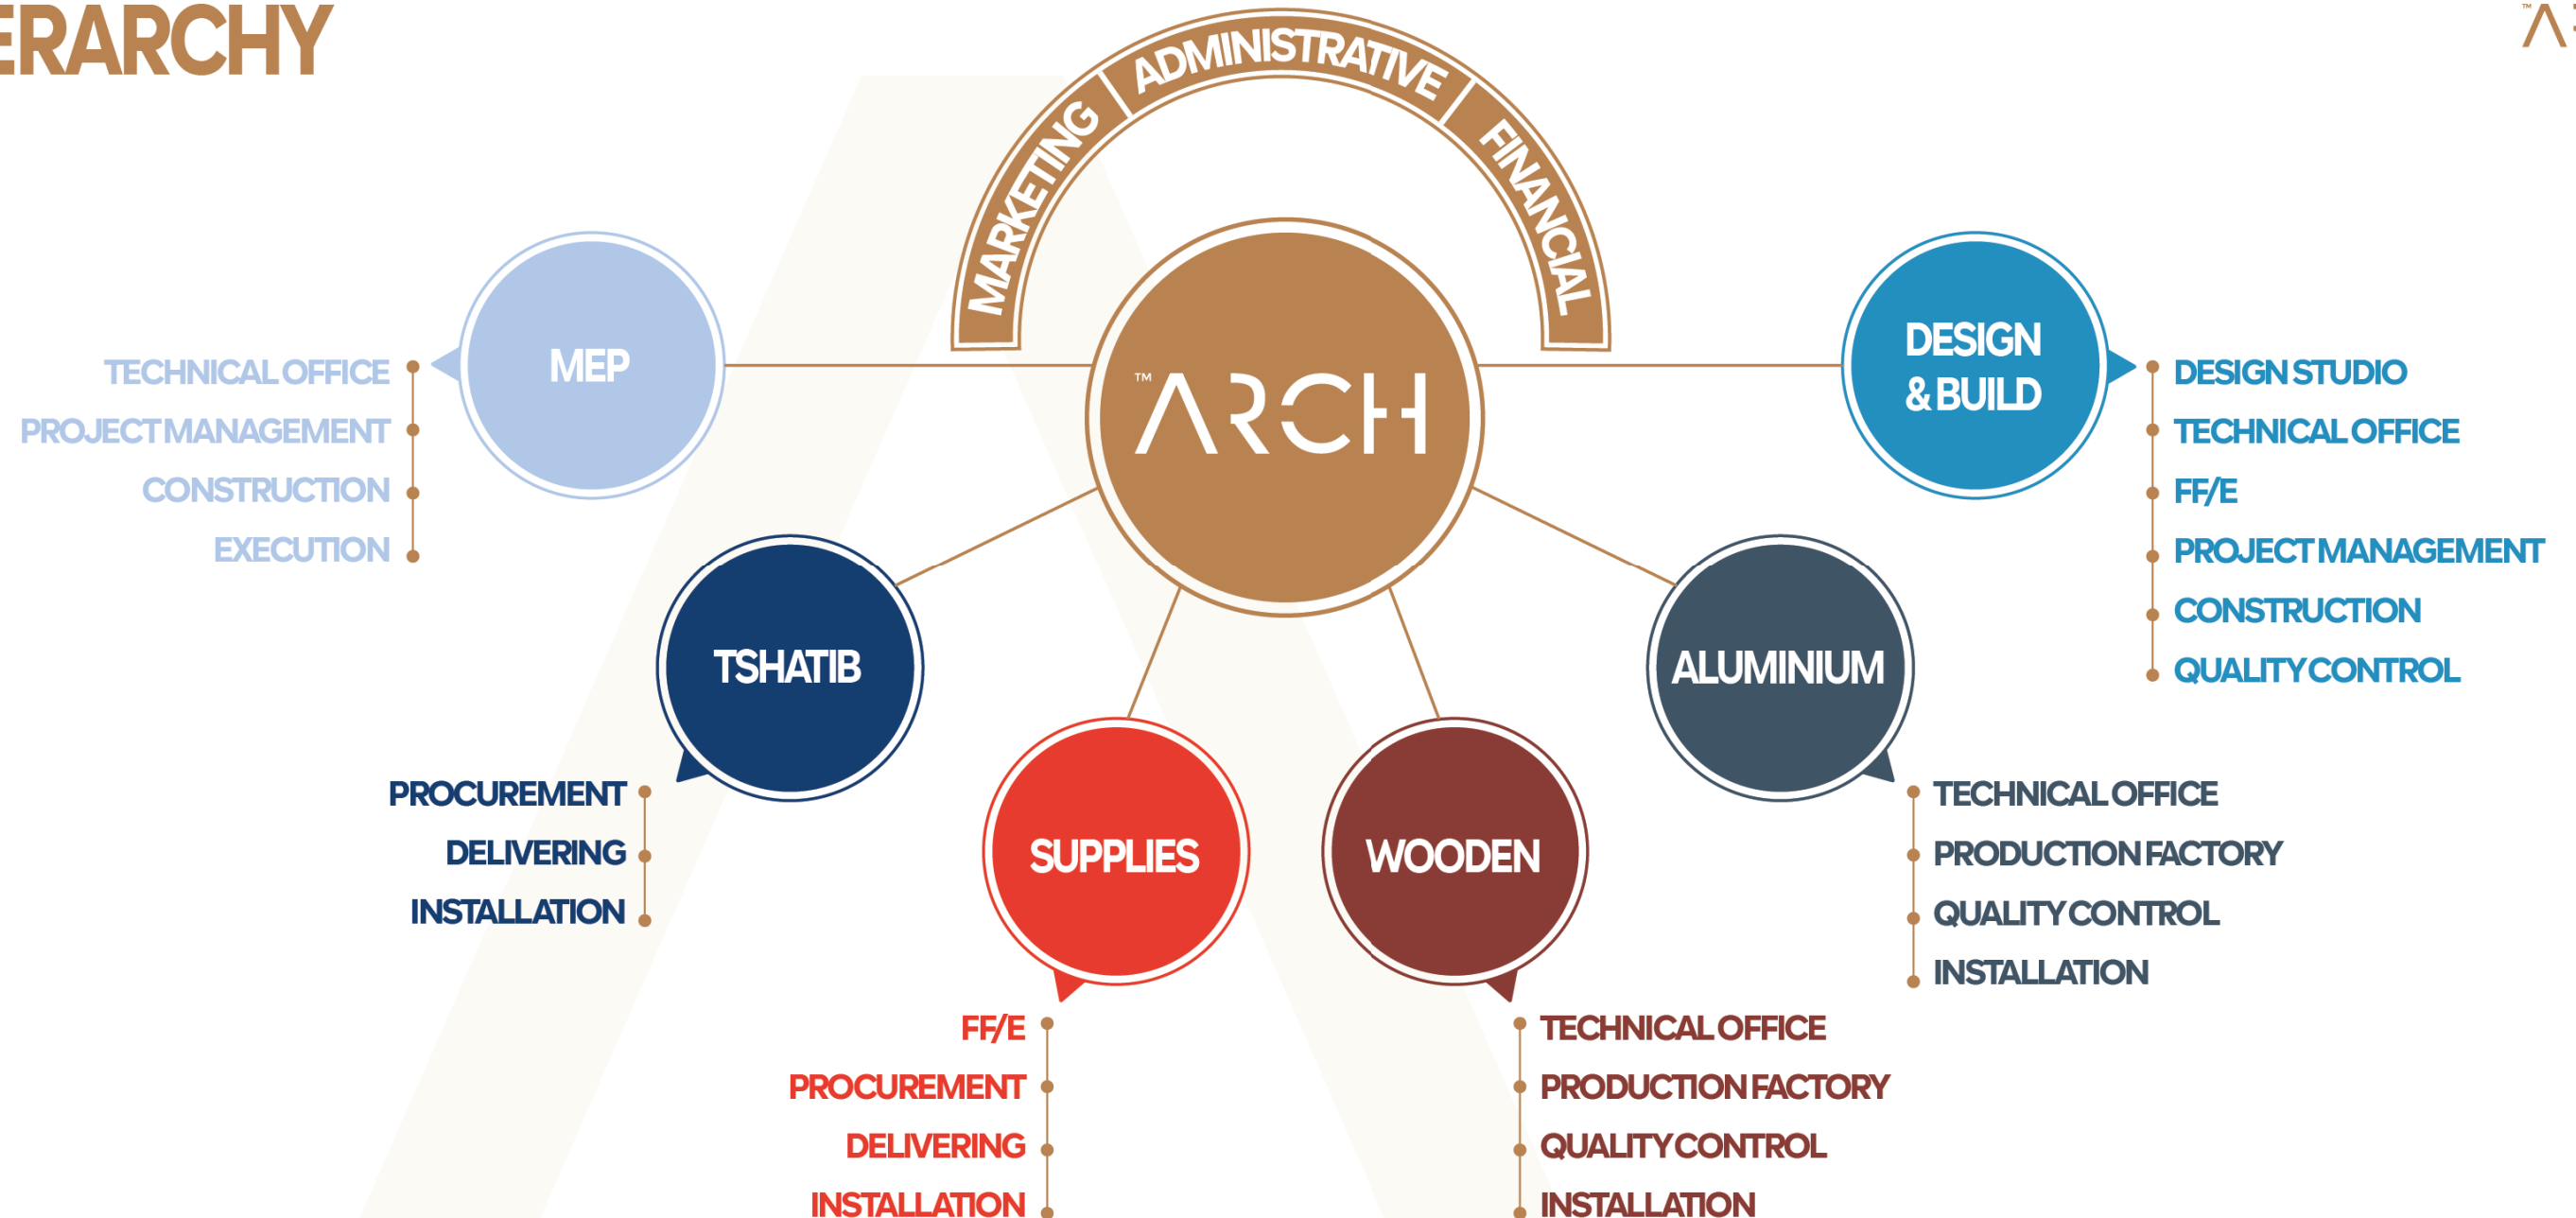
ERARCHY

MARKETING
ADMINISTRATIVE
FINANCIAL

™ ARCH

MEP
TECHNICAL OFFICE
PROJECT MANAGEMENT
CONSTRUCTION
EXECUTION

DESIGN & BUILD
DESIGN STUDIO
TECHNICAL OFFICE
FF/E
PROJECT MANAGEMENT
CONSTRUCTION
QUALITY CONTROL

TSHATIB
PROCUREMENT
DELIVERING
INSTALLATION

ALUMINIUM
TECHNICAL OFFICE
PRODUCTION FACTORY
QUALITY CONTROL
INSTALLATION

SUPPLIES
FF/E
PROCUREMENT
DELIVERING
INSTALLATION

WOODEN
TECHNICAL OFFICE
PRODUCTION FACTORY
QUALITY CONTROL
INSTALLATION